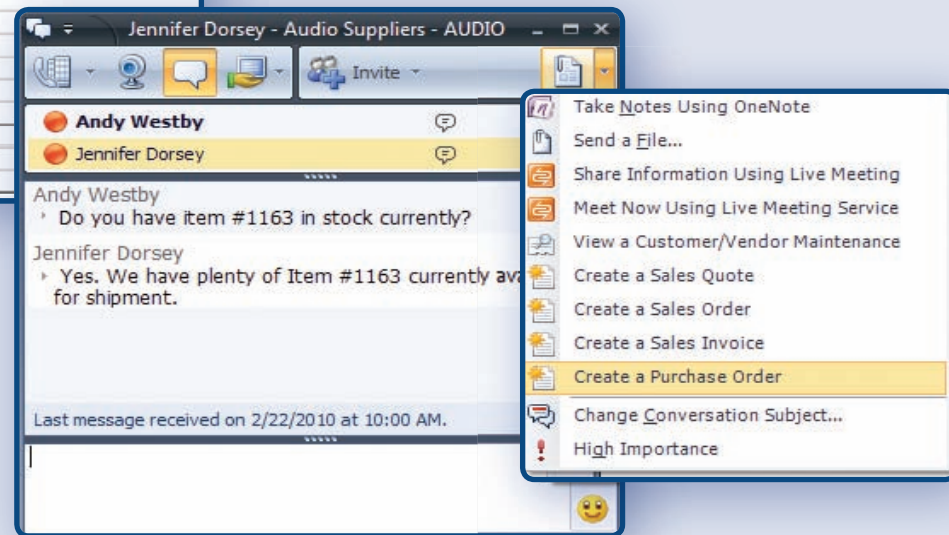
Jennifer Dorsey - Audio Suppliers - AUDIO

Invite

Andy Westby

Jennifer Dorsey

Andy Westby
Do you have item #1163 in stock currently?

Jennifer Dorsey
Yes. We have plenty of Item #1163 currently av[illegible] for shipment.

Last message received on 2/22/2010 at 10:00 AM.

Take Notes Using OneNote
Send a File...
Share Information Using Live Meeting
Meet Now Using Live Meeting Service
View a Customer/Vendor Maintenance
Create a Sales Quote
Create a Sales Order
Create a Sales Invoice
Create a Purchase Order
Change Conversation Subject...
High Importance